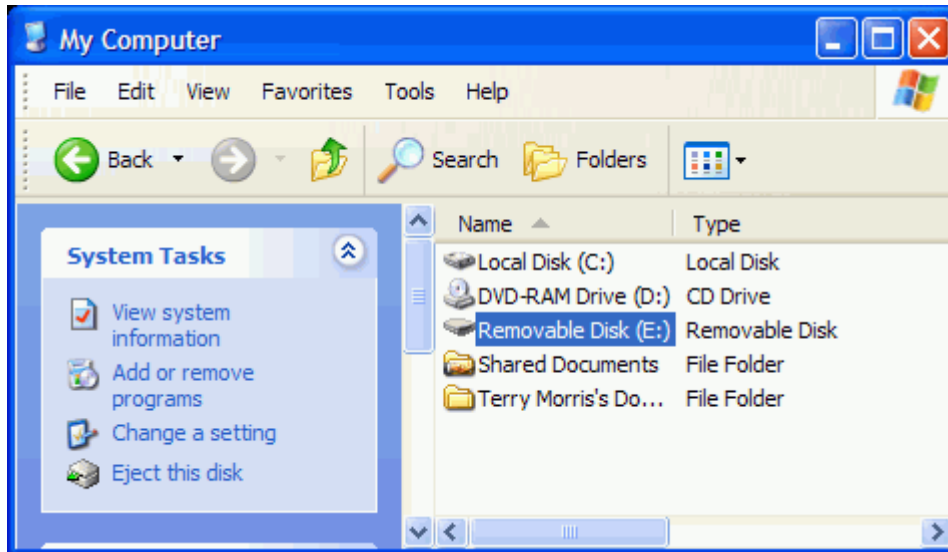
My Computer

File Edit View Favorites Tools Help

Back Search Folders

System Tasks

View system information

Add or remove programs

Change a setting

Eject this disk

| Name | Type |
|---|---|
| Local Disk (C:) | Local Disk |
| DVD-RAM Drive (D:) | CD Drive |
| Removable Disk (E:) | Removable Disk |
| Shared Documents | File Folder |
| Terry Morris's Do... | File Folder |